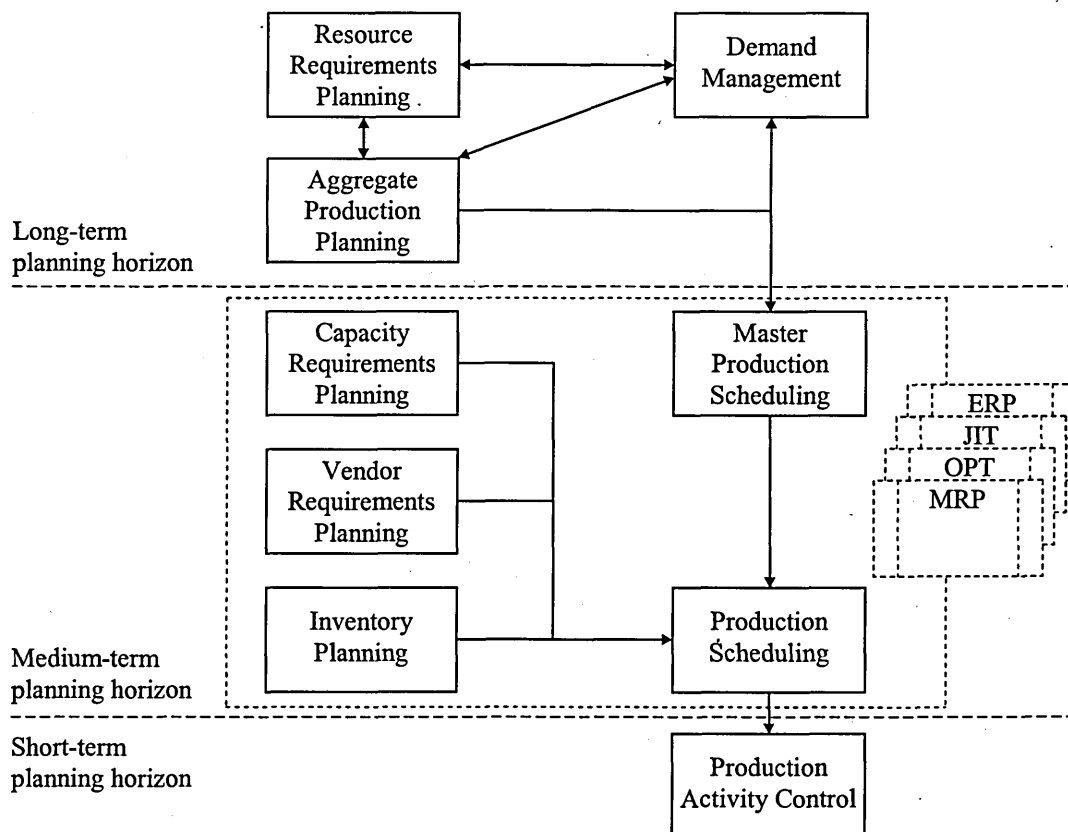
Resource Requirements Planning

Demand Management

Aggregate Production Planning

Long-term planning horizon

Capacity Requirements Planning

Master Production Scheduling

ERP

JIT

OPT

MRP

Vendor Requirements Planning

Inventory Planning

Production Scheduling

Medium-term planning horizon

Short-term planning horizon

Production Activity Control